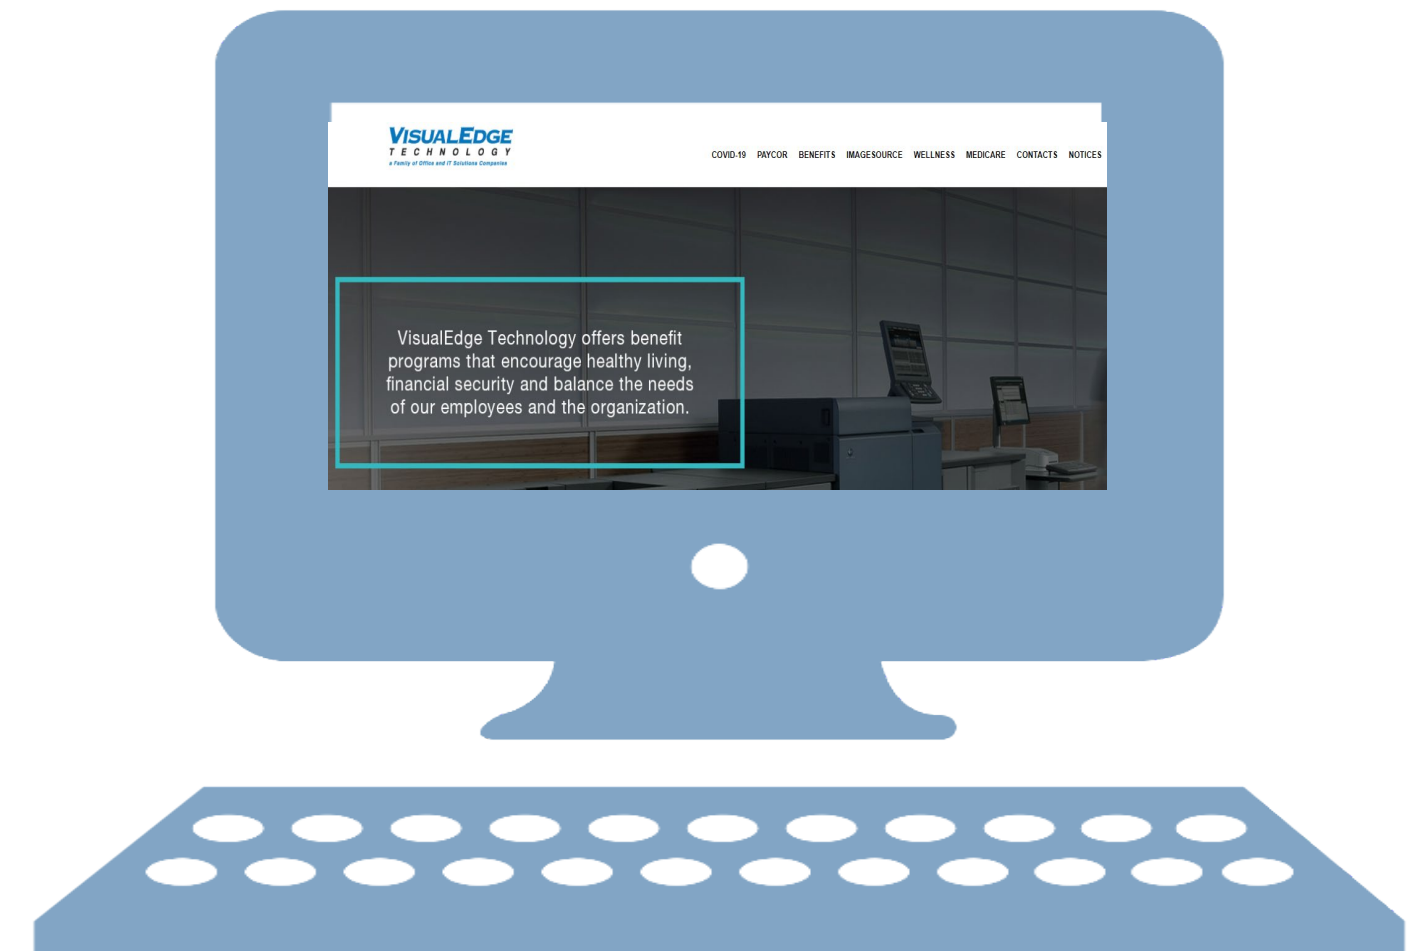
VISUALEDGE
TECHNOLOGY
a Family of Office and IT Solutions Companies

COVID-19 PAYCOR BENEFITS IMAGESOURCE WELLNESS MEDICARE CONTACTS NOTICES

VisualEdge Technology offers benefit programs that encourage healthy living, financial security and balance the needs of our employees and the organization.